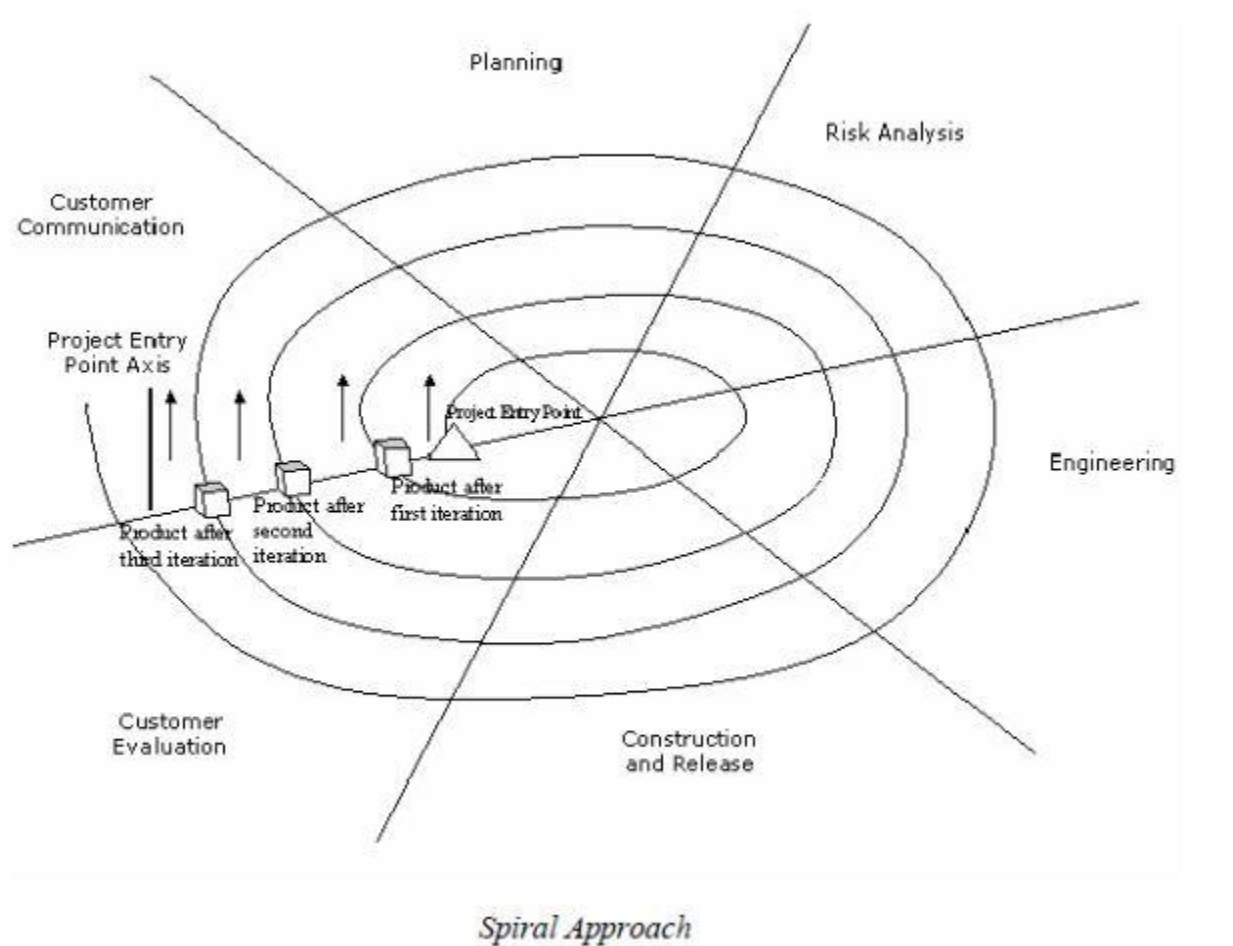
Planning

Risk Analysis

Customer Communication

Project Entry Point Axis

Project Entry Point

Engineering

Product after first iteration

Product after second iteration

Product after third iteration

Customer Evaluation

Construction and Release

Spiral Approach